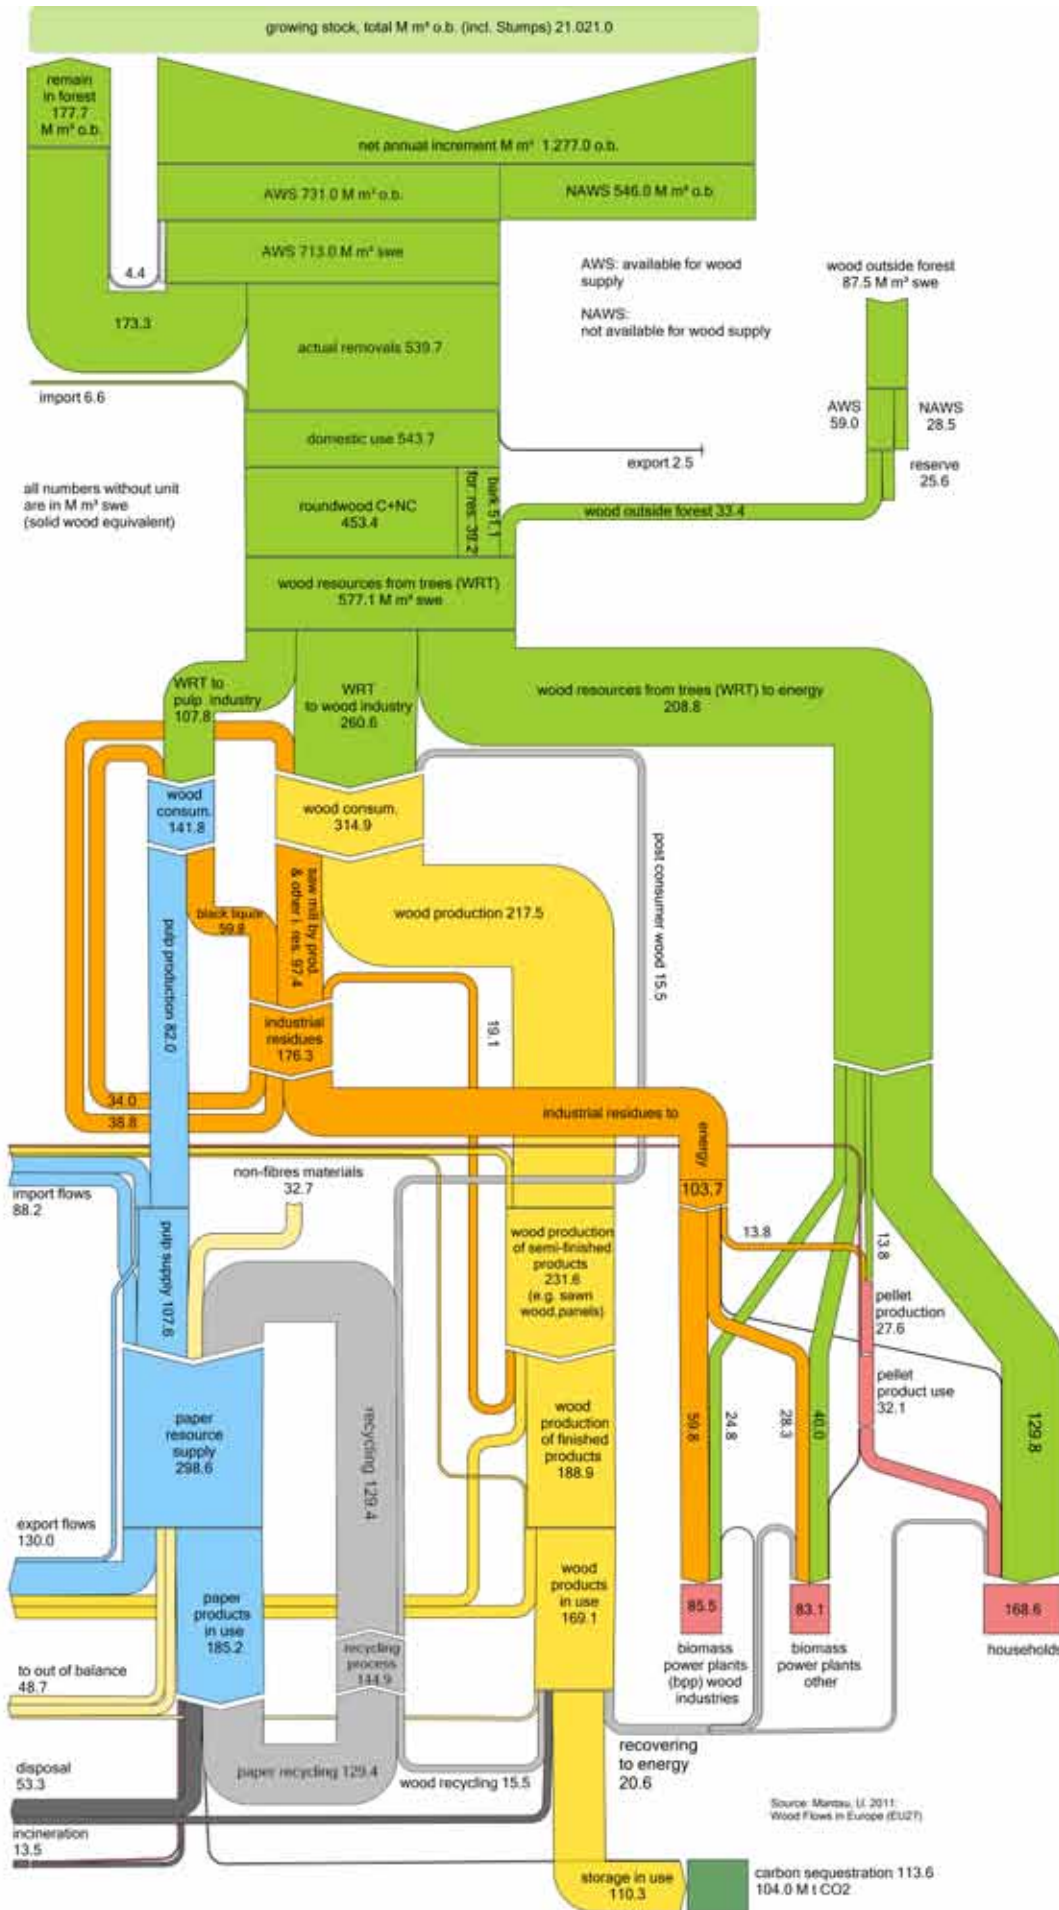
growing stock, total M m³ o.b. (incl. Stumps) 21.021.0

remain in forest 177.7 M m³ o.b.

net annual increment M m³ 1.277.0 o.b.

AWS 731.0 M m³ o.b.

NAWS 546.0 M m³ o.b.

AWS 713.0 M m³ swe

4.4

173.3

AWS: available for wood supply

NAWS: not available for wood supply

wood outside forest 87.5 M m³ swe

actual removals 539.7

import 6.6

AWS 59.0

NAWS 28.5

domestic use 543.7

export 2.5

reserve 25.6

all numbers without unit are in M m³ swe (solid wood equivalent)

roundwood C+NC 453.4

for res. 39.2

bark 51.1

wood outside forest 33.4

wood resources from trees (WRT) 577.1 M m³ swe

WRT to pulp industry 107.8

WRT to wood industry 260.6

wood resources from trees (WRT) to energy 208.8

wood consum. 141.8

wood consum. 314.9

post consumer wood 15.5

black liquor 59.8

saw mill by prod. & other i. res. 97.4

wood production 217.5

pulp production 82.0

19.1

industrial residues 176.3

34.0

38.8

industrial residues to energy

103.7

import flows 88.2

non-fibres materials 32.7

pulp supply 107.6

wood production of semi-finished products 231.6 (e.g. sawn wood,panels)

13.8

13.8

pellet production 27.6

pellet product use 32.1

recycling 129.4

paper resource supply 298.6

wood production of finished products 188.9

59.8

24.8

28.3

40.0

129.8

export flows 130.0

paper products in use 185.2

wood products in use 169.1

85.5

83.1

168.6

recycling process 144.9

to out of balance 48.7

biomass power plants (bpp) wood industries

biomass power plants other

households

disposal 53.3

paper recycling 129.4

wood recycling 15.5

recovering to energy 20.6

Source: Mantau, U. 2011: Wood Flows in Europe (EU27)

incineration 13.5

storage in use 110.3

carbon sequestration 113.6 104.0 M t CO2